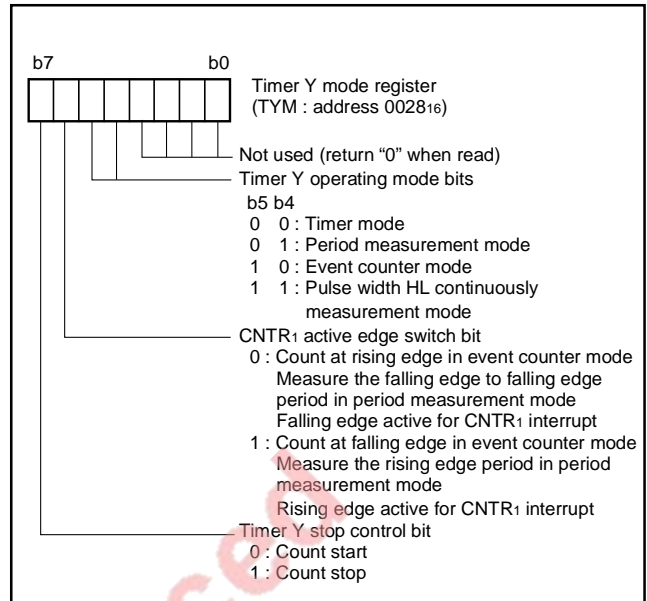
b7 b0

Timer Y mode register (TYM : address $0028_{16}$)

Not used (return “0” when read)

Timer Y operating mode bits
b5 b4
0 0 : Timer mode
0 1 : Period measurement mode
1 0 : Event counter mode
1 1 : Pulse width HL continuously measurement mode

$CNTR_1$ active edge switch bit
0 : Count at rising edge in event counter mode
Measure the falling edge to falling edge period in period measurement mode
Falling edge active for $CNTR_1$ interrupt
1 : Count at falling edge in event counter mode
Measure the rising edge period in period measurement mode
Rising edge active for $CNTR_1$ interrupt

Timer Y stop control bit
0 : Count start
1 : Count stop